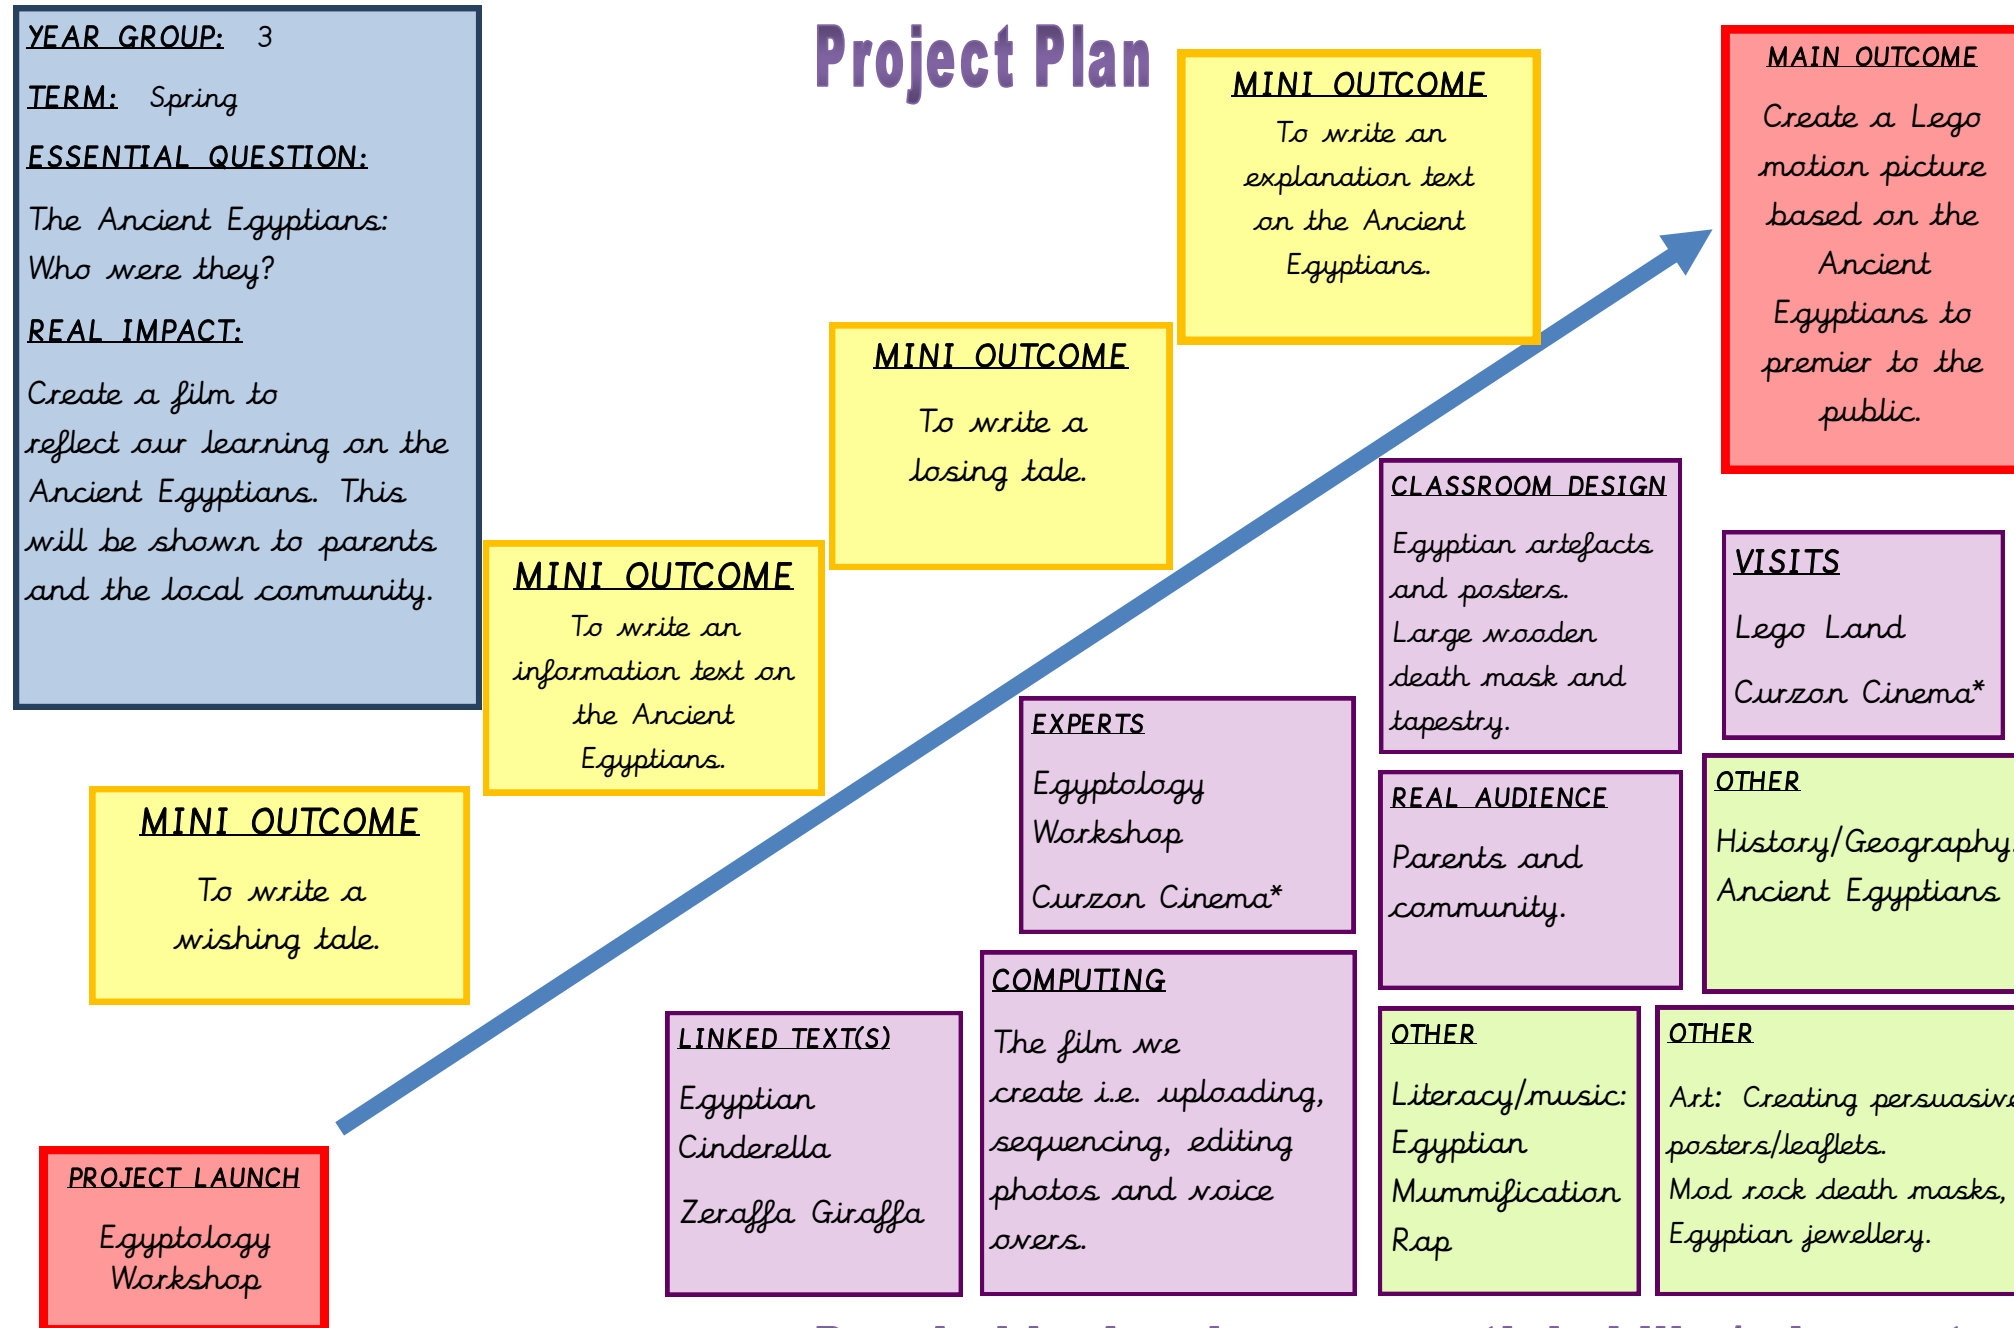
YEAR GROUP: 3

TERM: Spring

ESSENTIAL QUESTION:

The Ancient Egyptians: Who were they?

REAL IMPACT:

Create a film to reflect our learning on the Ancient Egyptians. This will be shown to parents and the local community.

Project Plan

MINI OUTCOME

To write an explanation text on the Ancient Egyptians.

MAIN OUTCOME

Create a Lego motion picture based on the Ancient Egyptians to premier to the public.

MINI OUTCOME

To write a losing tale.

MINI OUTCOME

To write an information text on the Ancient Egyptians.

MINI OUTCOME

To write a wishing tale.

CLASSROOM DESIGN

Egyptian artefacts and posters. Large wooden death mask and tapestry.

VISITS

Lego Land

Curzon Cinema*

EXPERTS

Egyptology Workshop

Curzon Cinema*

REAL AUDIENCE

Parents and community.

OTHER

History/Geography: Ancient Egyptians

COMPUTING

The film we create i.e. uploading, sequencing, editing photos and voice overs.

LINKED TEXT(S)

Egyptian Cinderella

Zeraffa Giraffa

OTHER

Literacy/music: Egyptian Mummification Rap

OTHER

Art: Creating persuasiv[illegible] posters/leaflets. Mod rock death masks, Egyptian jewellery.

PROJECT LAUNCH

Egyptology Workshop

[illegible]